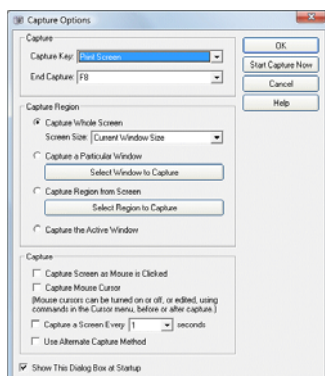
Capture Options

Capture
Capture Key: Print Screen
End Capture: F8

OK
Start Capture Now
Cancel
Help

Capture Region
Capture Whole Screen
Screen Size: Current Window Size
Capture a Particular Window
Select Window to Capture
Capture Region from Screen
Select Region to Capture
Capture the Active Window

Capture
Capture Screen as Mouse is Clicked
Capture Mouse Cursor
(Mouse cursors can be turned on or off, or edited, using commands in the Cursor menu, before or after capture.)
Capture a Screen Every 1 seconds
Use Alternate Capture Method

Show This Dialog Box at Startup